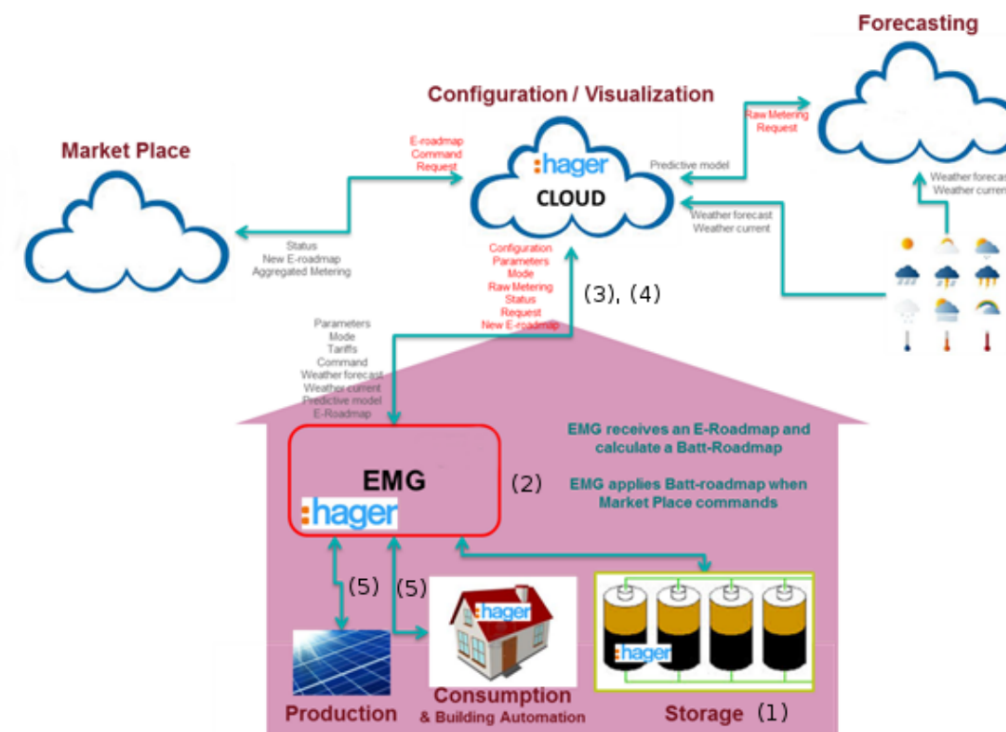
Forecasting

Configuration / Visualization

Market Place

E-roadmap
Command
Request

Raw Metering
Request

Predictive model

:hager
CLOUD

Weather forecast
Weather current

Weather forecast
Weather current

Status
New E-roadmap
Aggregated Metering

Configuration
Parameters
Mode
Raw Metering
Status
Request
New E-roadmap

(3), (4)

Parameters
Mode
Tariffs
Command
Weather forecast
Weather current
Predictive model
E-Roadmap

EMG receives an E-Roadmap and calculate a Batt-Roadmap

EMG applies Batt-roadmap when Market Place commands

EMG
:hager

(2)

(5)

(5)

:hager

:hager

Production

Consumption
& Building Automation

Storage (1)